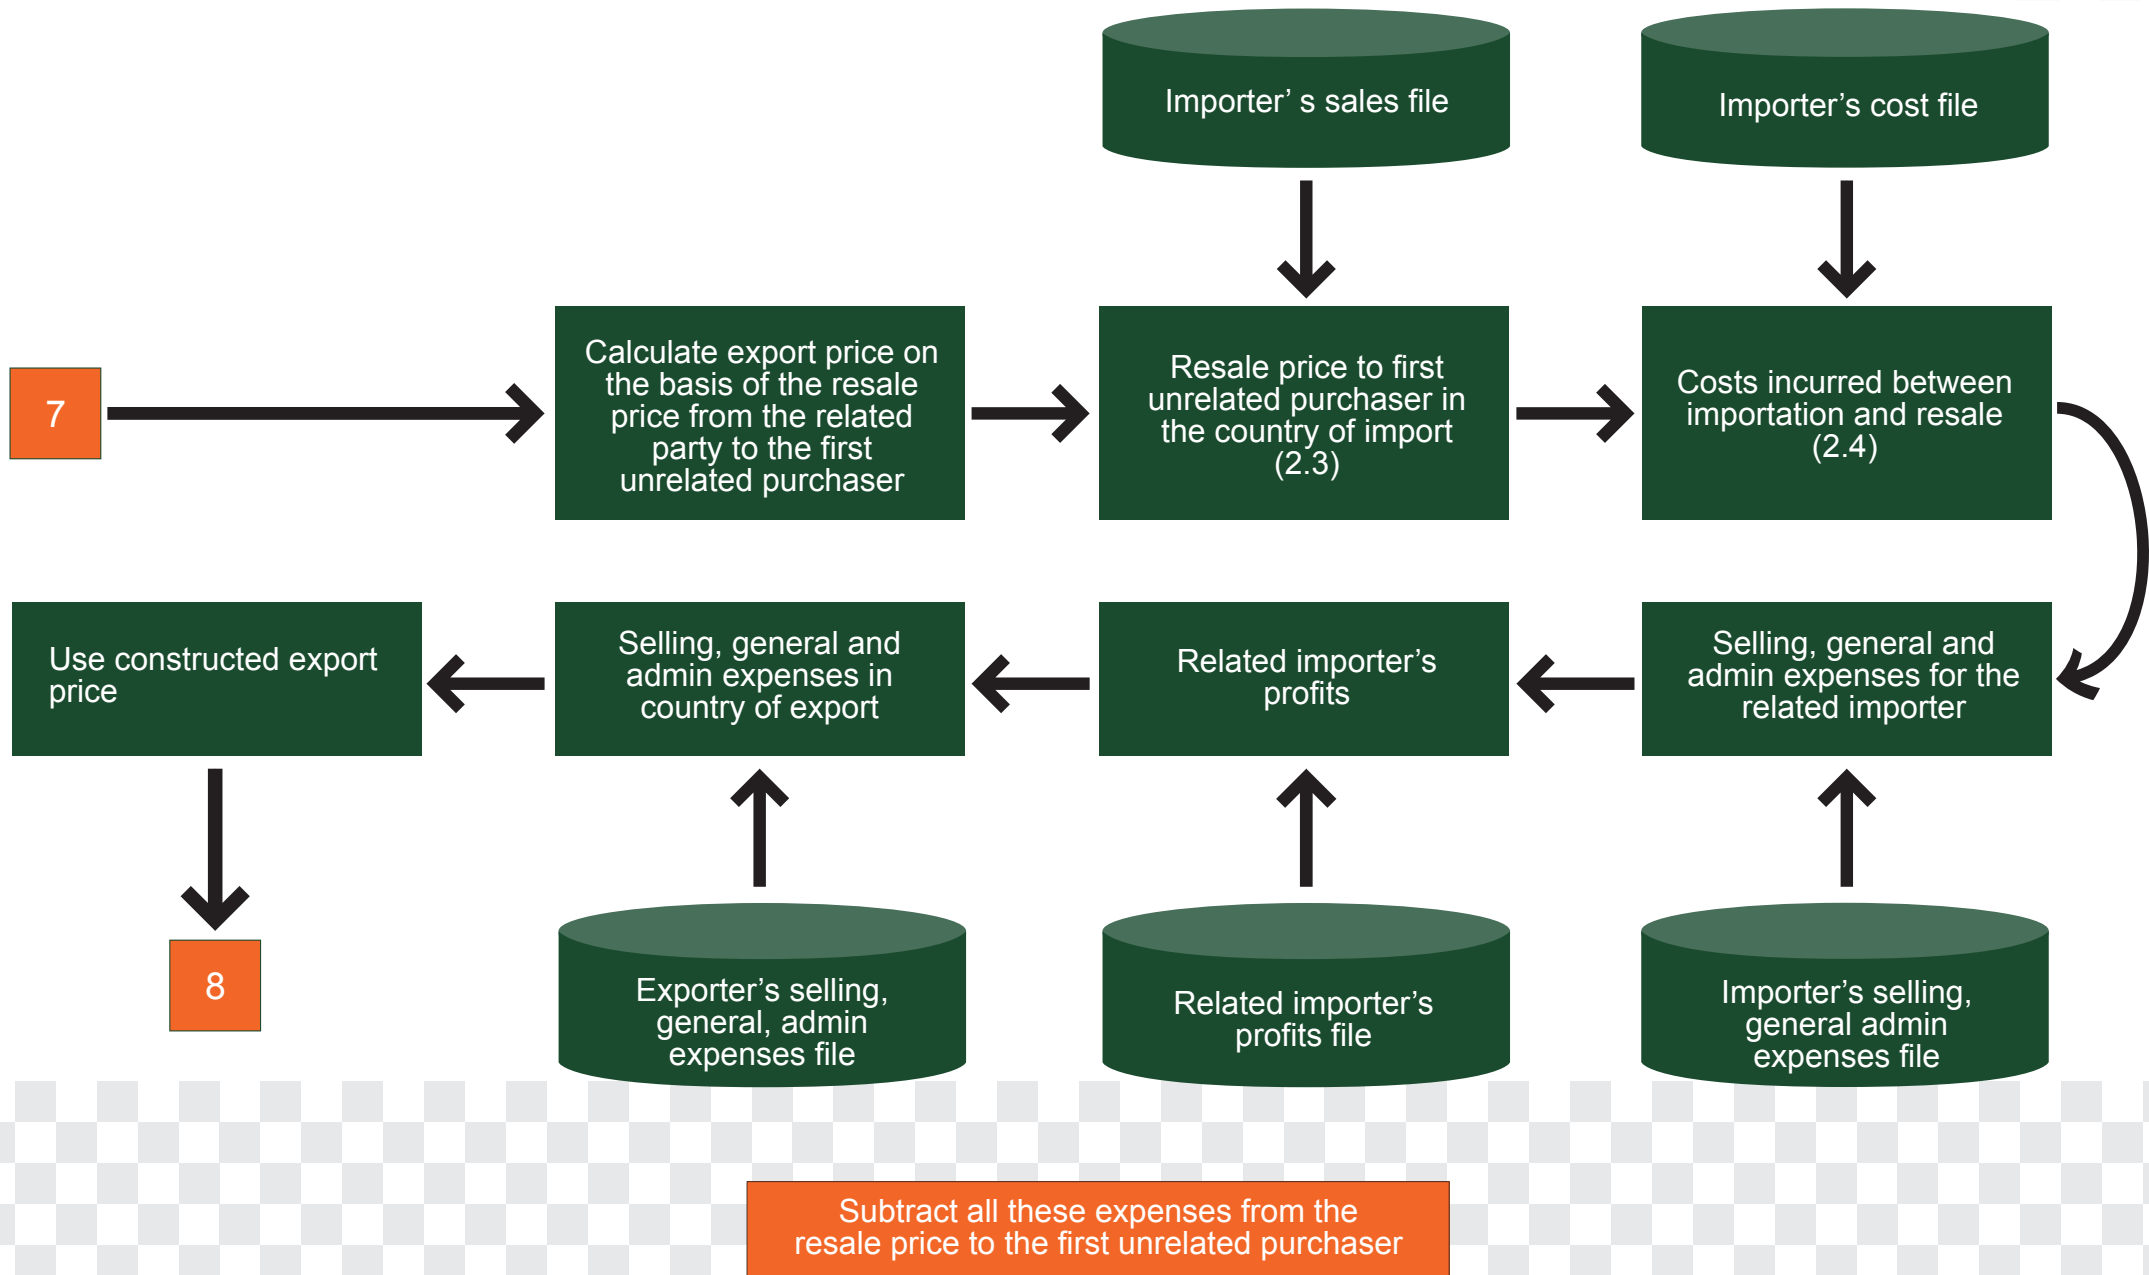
Importer' s sales file

Importer's cost file

7

Calculate export price on the basis of the resale price from the related party to the first unrelated purchaser

Resale price to first unrelated purchaser in the country of import (2.3)

Costs incurred between importation and resale (2.4)

Use constructed export price

Selling, general and admin expenses in country of export

Related importer's profits

Selling, general and admin expenses for the related importer

8

Exporter's selling, general, admin expenses file

Related importer's profits file

Importer's selling, general admin expenses file

Subtract all these expenses from the resale price to the first unrelated purchaser